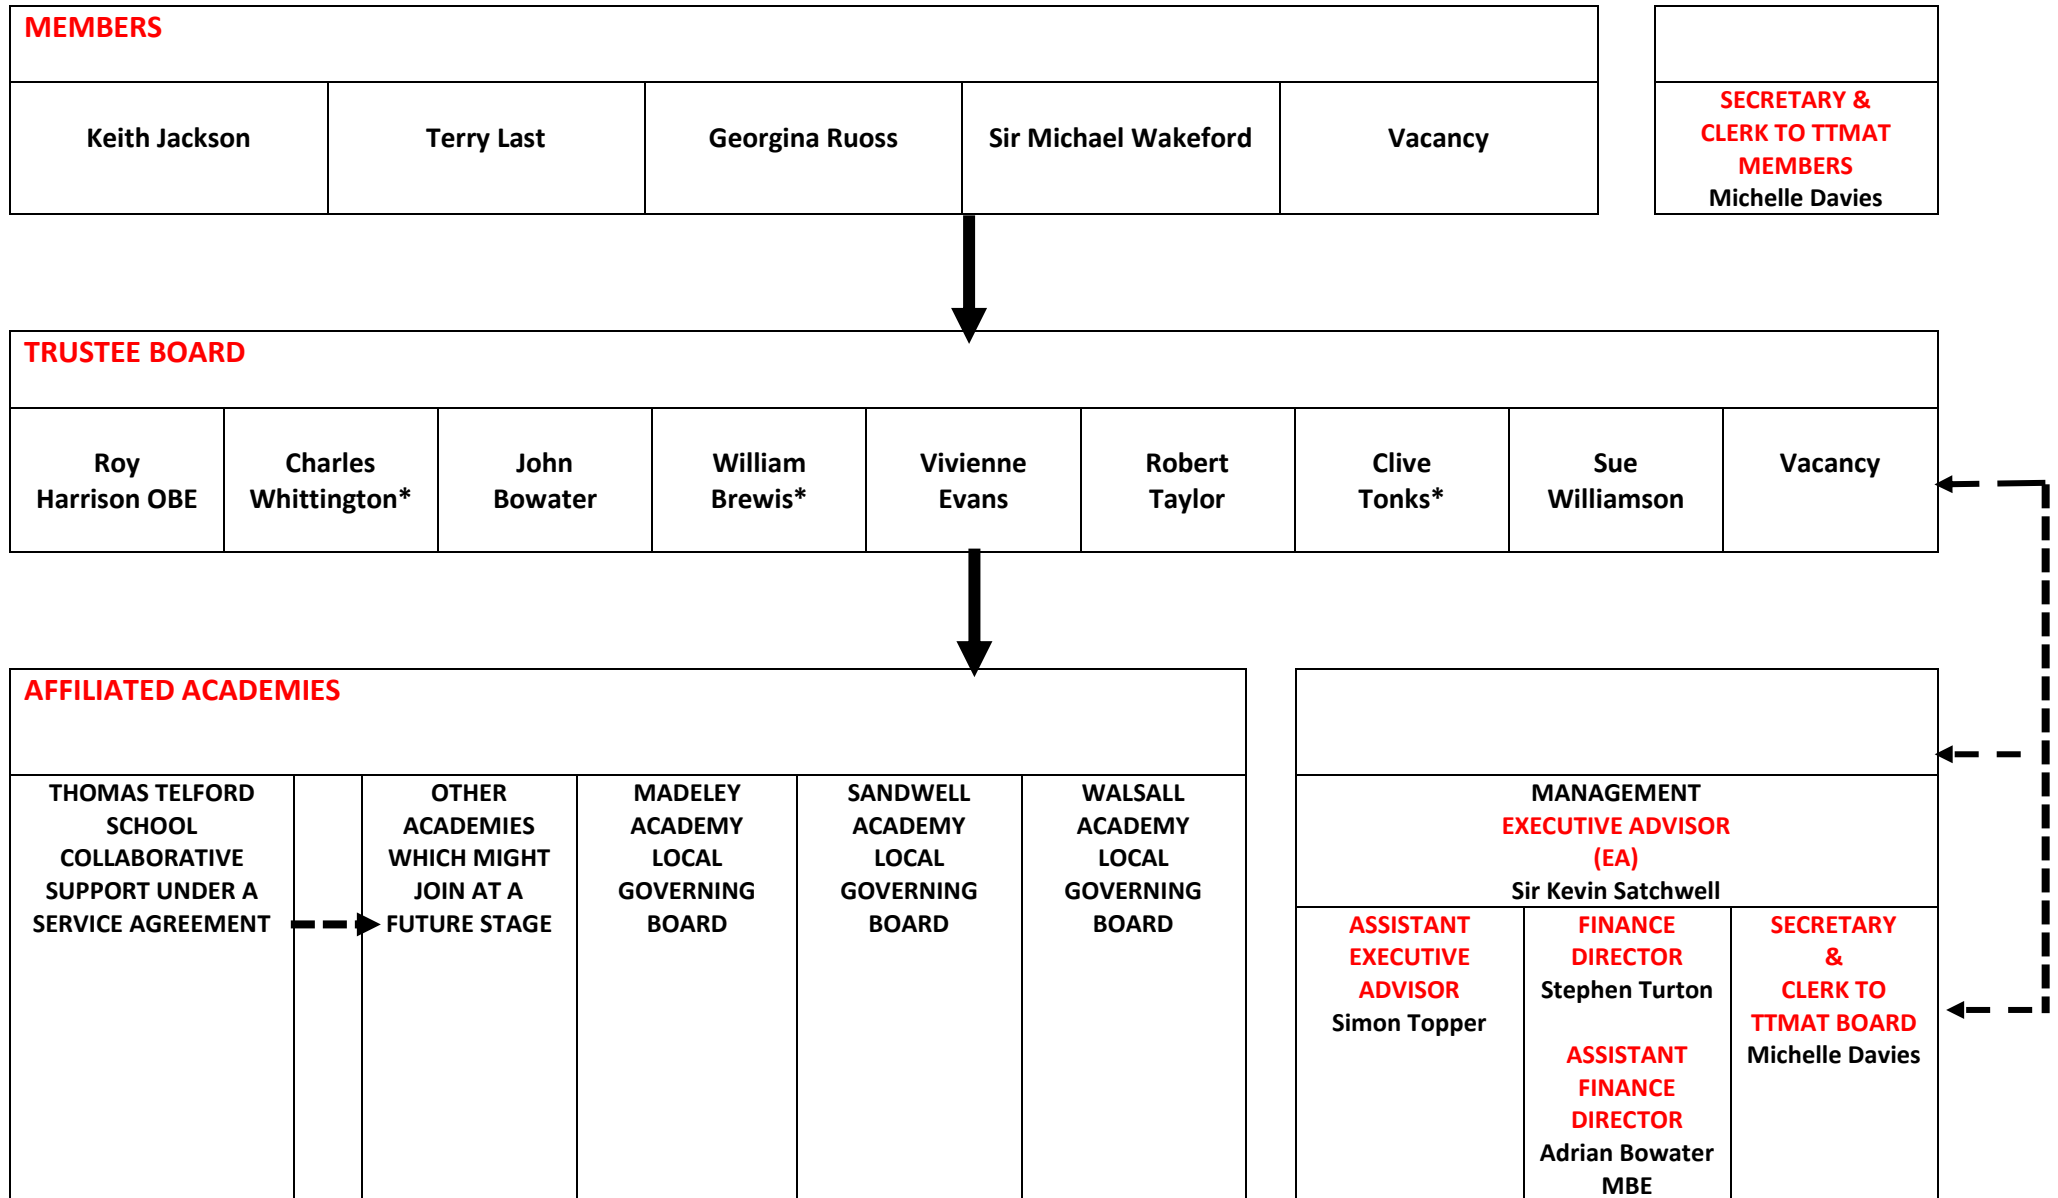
MEMBERS

| Keith Jackson | Terry Last | Georgina Ruoss | Sir Michael Wakeford | Vacancy |
|---|---|---|---|---|

SECRETARY & CLERK TO TTMAT MEMBERS
Michelle Davies

TRUSTEE BOARD

| Roy Harrison OBE | Charles Whittington* | John Bowater | William Brewis* | Vivienne Evans | Robert Taylor | Clive Tonks* | Sue Williamson | Vacancy |
|---|---|---|---|---|---|---|---|---|

AFFILIATED ACADEMIES

| THOMAS TELFORD SCHOOL COLLABORATIVE SUPPORT UNDER A SERVICE AGREEMENT | | OTHER ACADEMIES WHICH MIGHT JOIN AT A FUTURE STAGE | MADELEY ACADEMY LOCAL GOVERNING BOARD | SANDWELL ACADEMY LOCAL GOVERNING BOARD | WALSALL ACADEMY LOCAL GOVERNING BOARD |
|---|---|---|---|---|---|

MANAGEMENT
EXECUTIVE ADVISOR (EA)
Sir Kevin Satchwell

| ASSISTANT EXECUTIVE ADVISOR Simon Topper | FINANCE DIRECTOR Stephen Turton ASSISTANT FINANCE DIRECTOR Adrian Bowater MBE | SECRETARY & CLERK TO TTMAT BOARD Michelle Davies |
|---|---|---|